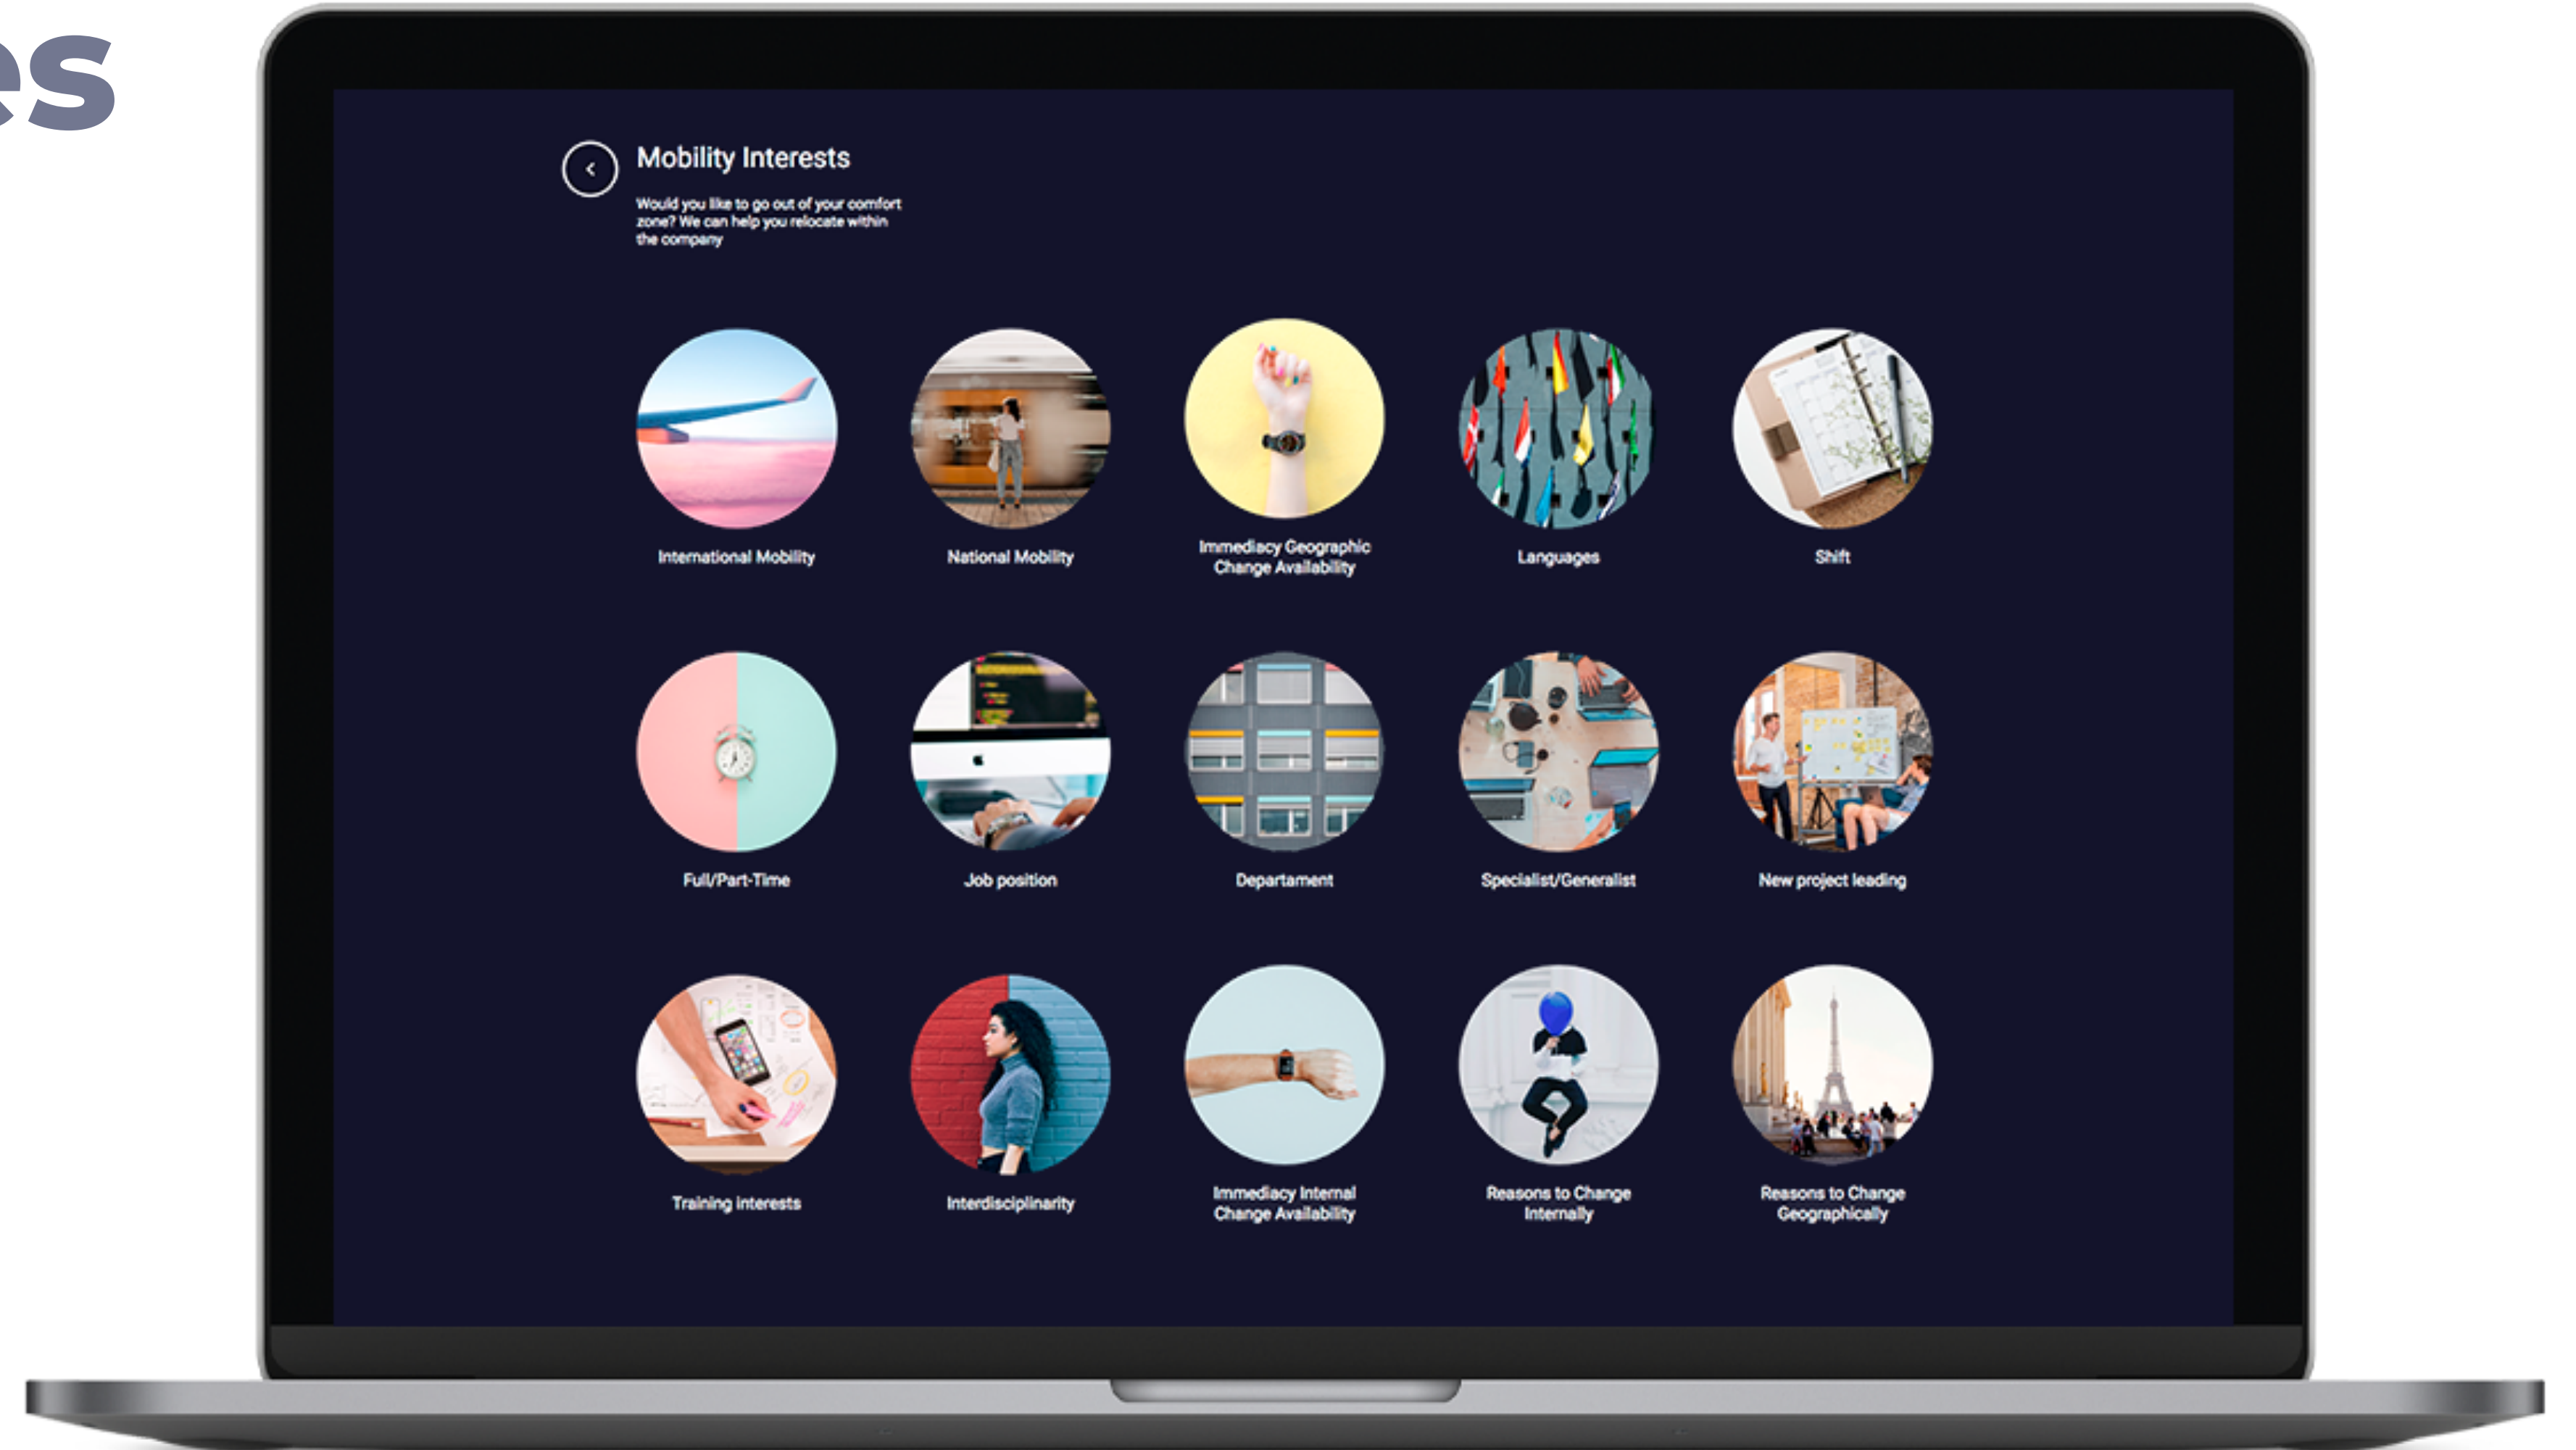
es

Mobility Interests

Would you like to go out of your comfort zone? We can help you relocate within the company

International Mobility

National Mobility

Immediacy Geographic Change Availability

Languages

Shift

Full/Part-Time

Job position

Departament

Specialist/Generalist

New project leading

Training interests

Interdisciplinarity

Immediacy Internal Change Availability

Reasons to Change Internally

Reasons to Change Geographically